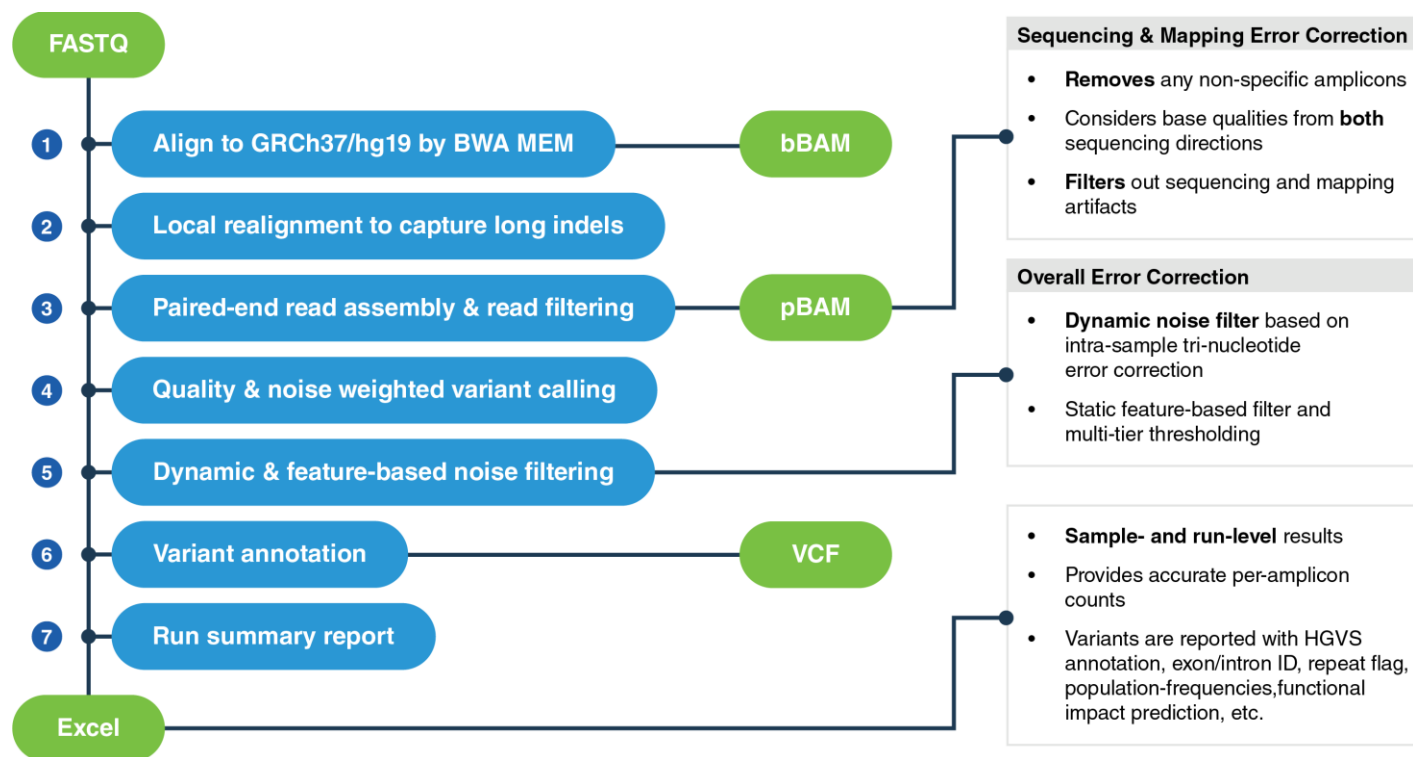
FASTQ

1 Align to GRCh37/hg19 by BWA MEM

bBAM

2 Local realignment to capture long indels

3 Paired-end read assembly & read filtering

pBAM

4 Quality & noise weighted variant calling

5 Dynamic & feature-based noise filtering

6 Variant annotation

VCF

7 Run summary report

Excel

Sequencing & Mapping Error Correction

- **Removes** any non-specific amplicons
- Considers base qualities from **both** sequencing directions
- **Filters** out sequencing and mapping artifacts

Overall Error Correction

- **Dynamic noise filter** based on intra-sample tri-nucleotide error correction
- Static feature-based filter and multi-tier thresholding

- **Sample- and run-level** results
- Provides accurate per-amplicon counts
- Variants are reported with HGVS annotation, exon/intron ID, repeat flag, population-frequencies,functional impact prediction, etc.